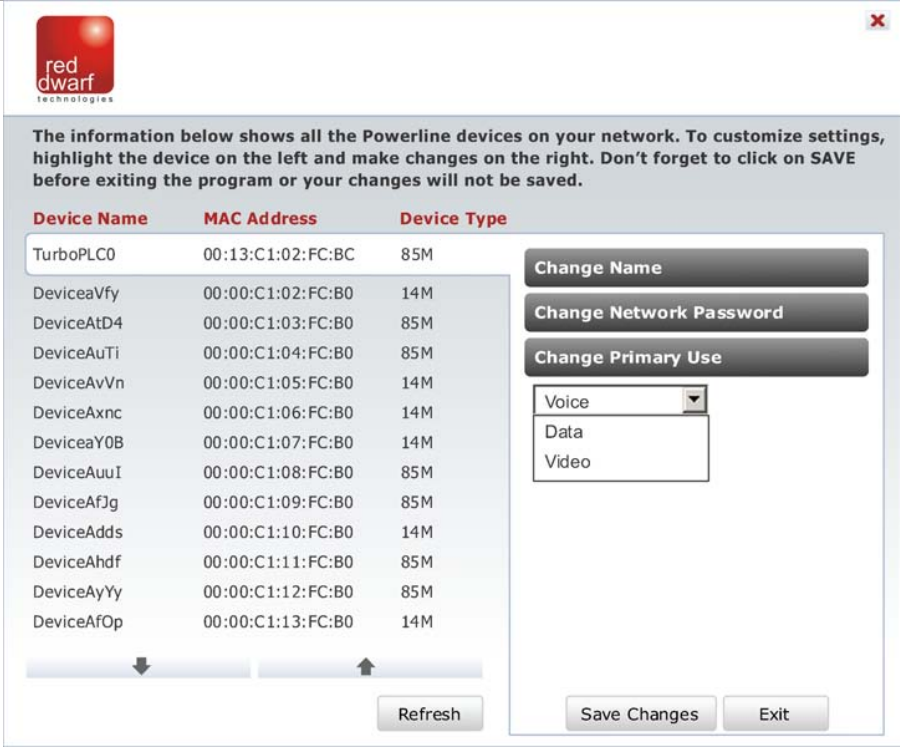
red dwarf
technologies

The information below shows all the Powerline devices on your network. To customize settings, highlight the device on the left and make changes on the right. Don't forget to click on SAVE before exiting the program or your changes will not be saved.

| Device Name | MAC Address | Device Type |
|---|---|---|
| TurboPLC0 | 00:13:C1:02:FC:BC | 85M |
| DeviceaVfy | 00:00:C1:02:FC:B0 | 14M |
| DeviceAtD4 | 00:00:C1:03:FC:B0 | 85M |
| DeviceAuTi | 00:00:C1:04:FC:B0 | 85M |
| DeviceAvVn | 00:00:C1:05:FC:B0 | 14M |
| DeviceAxnc | 00:00:C1:06:FC:B0 | 14M |
| DeviceaY0B | 00:00:C1:07:FC:B0 | 14M |
| DeviceAuuI | 00:00:C1:08:FC:B0 | 85M |
| DeviceAfJg | 00:00:C1:09:FC:B0 | 85M |
| DeviceAdds | 00:00:C1:10:FC:B0 | 14M |
| DeviceAhdf | 00:00:C1:11:FC:B0 | 85M |
| DeviceAyYy | 00:00:C1:12:FC:B0 | 85M |
| DeviceAfOp | 00:00:C1:13:FC:B0 | 14M |

Change Name
Change Network Password
Change Primary Use
Voice
Data
Video

Refresh
Save Changes
Exit